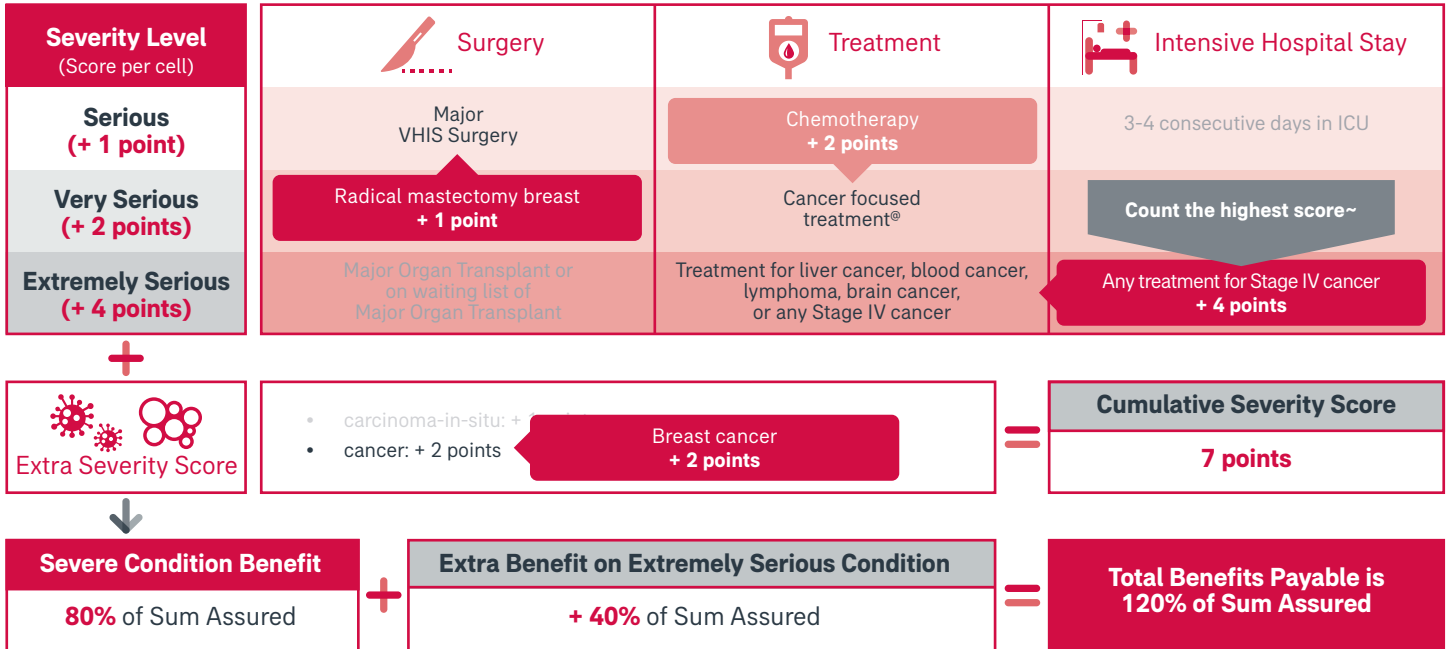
| Severity Level (Score per cell) | Surgery | Treatment | Intensive Hospital Stay |
|---|---|---|---|
| Serious (+ 1 point) | Major VHIS Surgery | Chemotherapy + 2 points | 3-4 consecutive days in ICU |
| Very Serious (+ 2 points) | Radical mastectomy breast + 1 point | Cancer focused treatment@ | Count the highest score~ |
| Extremely Serious (+ 4 points) | Major Organ Transplant or on waiting list of Major Organ Transplant | Treatment for liver cancer, blood cancer, lymphoma, brain cancer, or any Stage IV cancer | Any treatment for Stage IV cancer + 4 points |

+

Extra Severity Score

• carcinoma-in-situ: + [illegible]
• cancer: + 2 points

Breast cancer
+ 2 points

=

Cumulative Severity Score
7 points

Severe Condition Benefit
80% of Sum Assured

+

Extra Benefit on Extremely Serious Condition
+ 40% of Sum Assured

=

Total Benefits Payable is 120% of Sum Assured